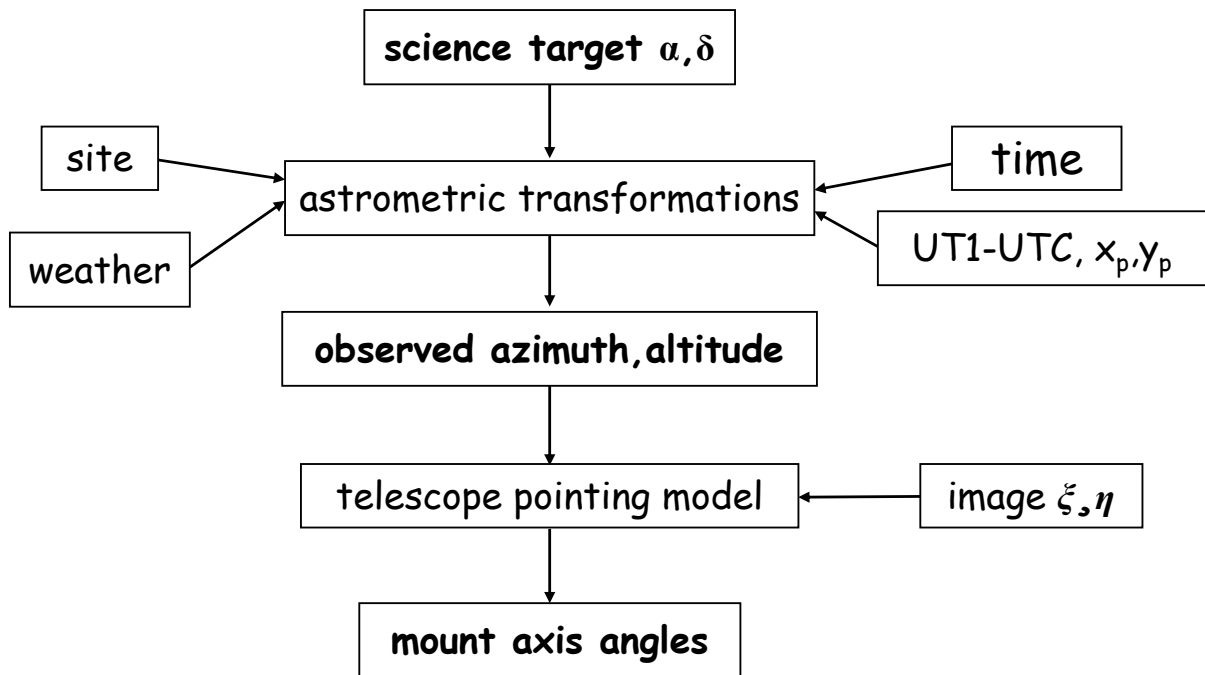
**science target $\alpha,\delta$**

site

astrometric transformations

time

weather

UT1-UTC, $x_p$,$y_p$

**observed azimuth,altitude**

telescope pointing model

image $\xi,\eta$

**mount axis angles**